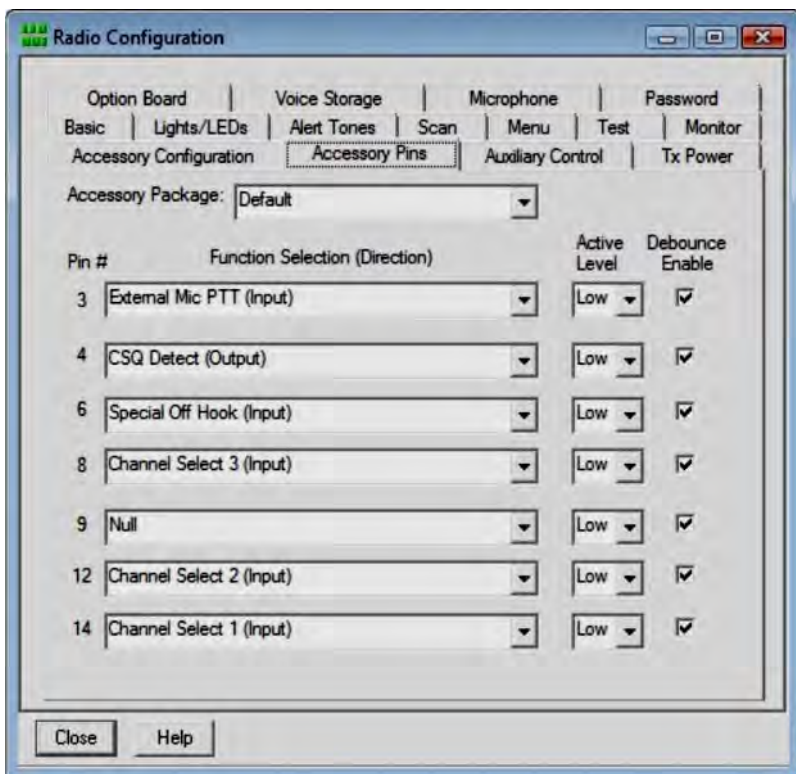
Radio Configuration

Option Board | Voice Storage | Microphone | Password
Basic | Lights/LEDs | Alert Tones | Scan | Menu | Test | Monitor
Accessory Configuration | Accessory Pins | Auxiliary Control | Tx Power

Accessory Package: Default

| Pin # | Function Selection (Direction) | Active Level | Debounce Enable |
|---|---|---|---|
| 3 | External Mic PTT (Input) | Low | ☑ |
| 4 | CSQ Detect (Output) | Low | ☑ |
| 6 | Special Off Hook (Input) | Low | ☑ |
| 8 | Channel Select 3 (Input) | Low | ☑ |
| 9 | Null | Low | ☑ |
| 12 | Channel Select 2 (Input) | Low | ☑ |
| 14 | Channel Select 1 (Input) | Low | ☑ |

Close Help